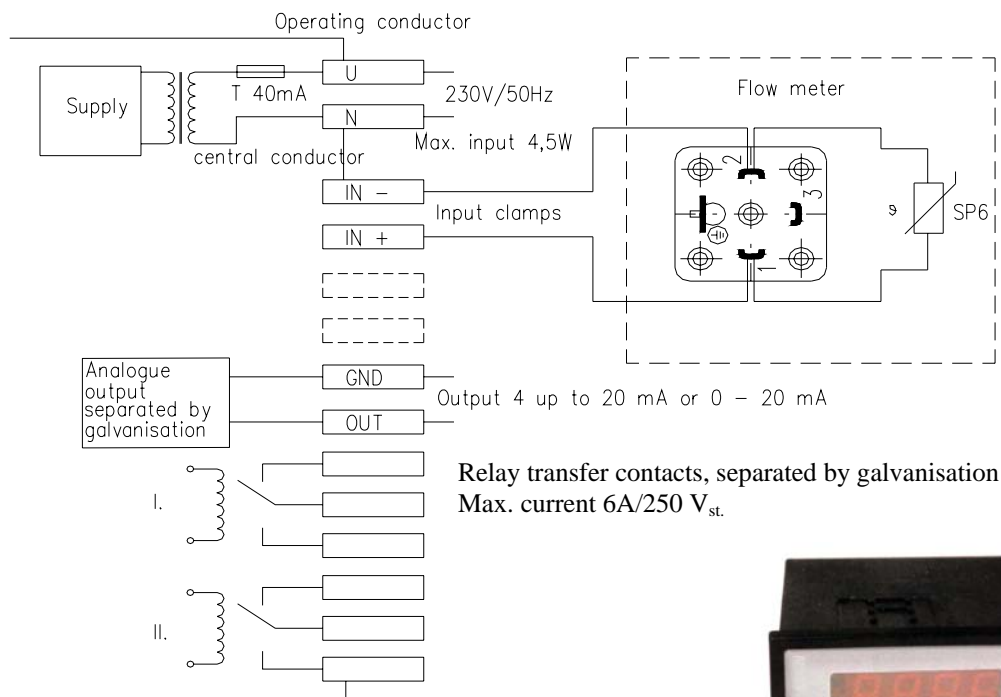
Operating conductor

Supply

T 40mA

U

N

230V/50Hz

Max. input 4,5W

central conductor

IN −

IN +

Input clamps

Flow meter

2

3

1

SP6

Analogue output separated by galvanisation

GND

OUT

Output 4 up to 20 mA or 0 − 20 mA

I.

II.

Relay transfer contacts, separated by galvanisation
Max. current 6A/250 $V_{st.}$